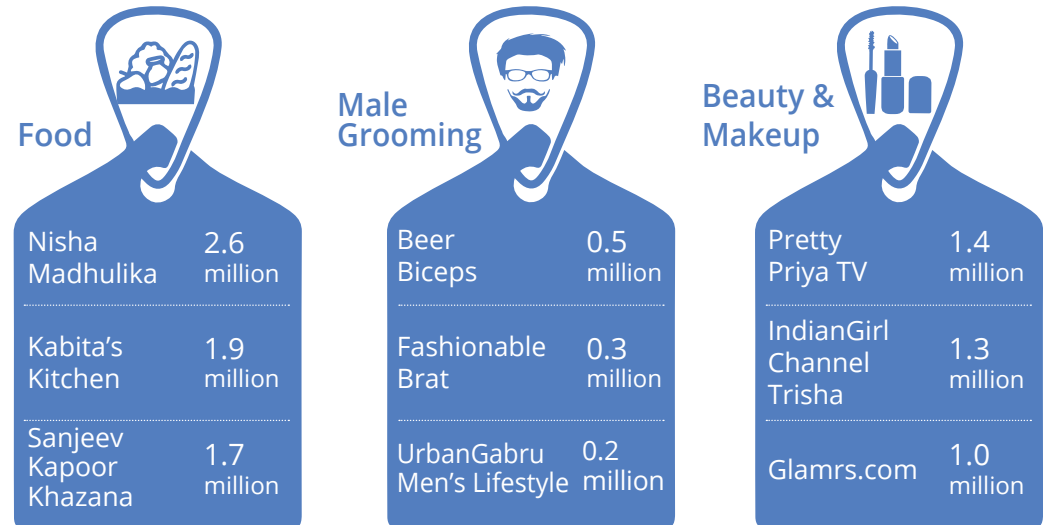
Food

| Nisha Madhulika | 2.6 million |
|---|---|
| Kabita's Kitchen | 1.9 million |
| Sanjeev Kapoor Khazana | 1.7 million |

Male Grooming

| Beer Biceps | 0.5 million |
|---|---|
| Fashionable Brat | 0.3 million |
| UrbanGabru Men's Lifestyle | 0.2 million |

Beauty & Makeup

| Pretty Priya TV | 1.4 million |
|---|---|
| IndianGirl Channel Trisha | 1.3 million |
| Glamrs.com | 1.0 million |